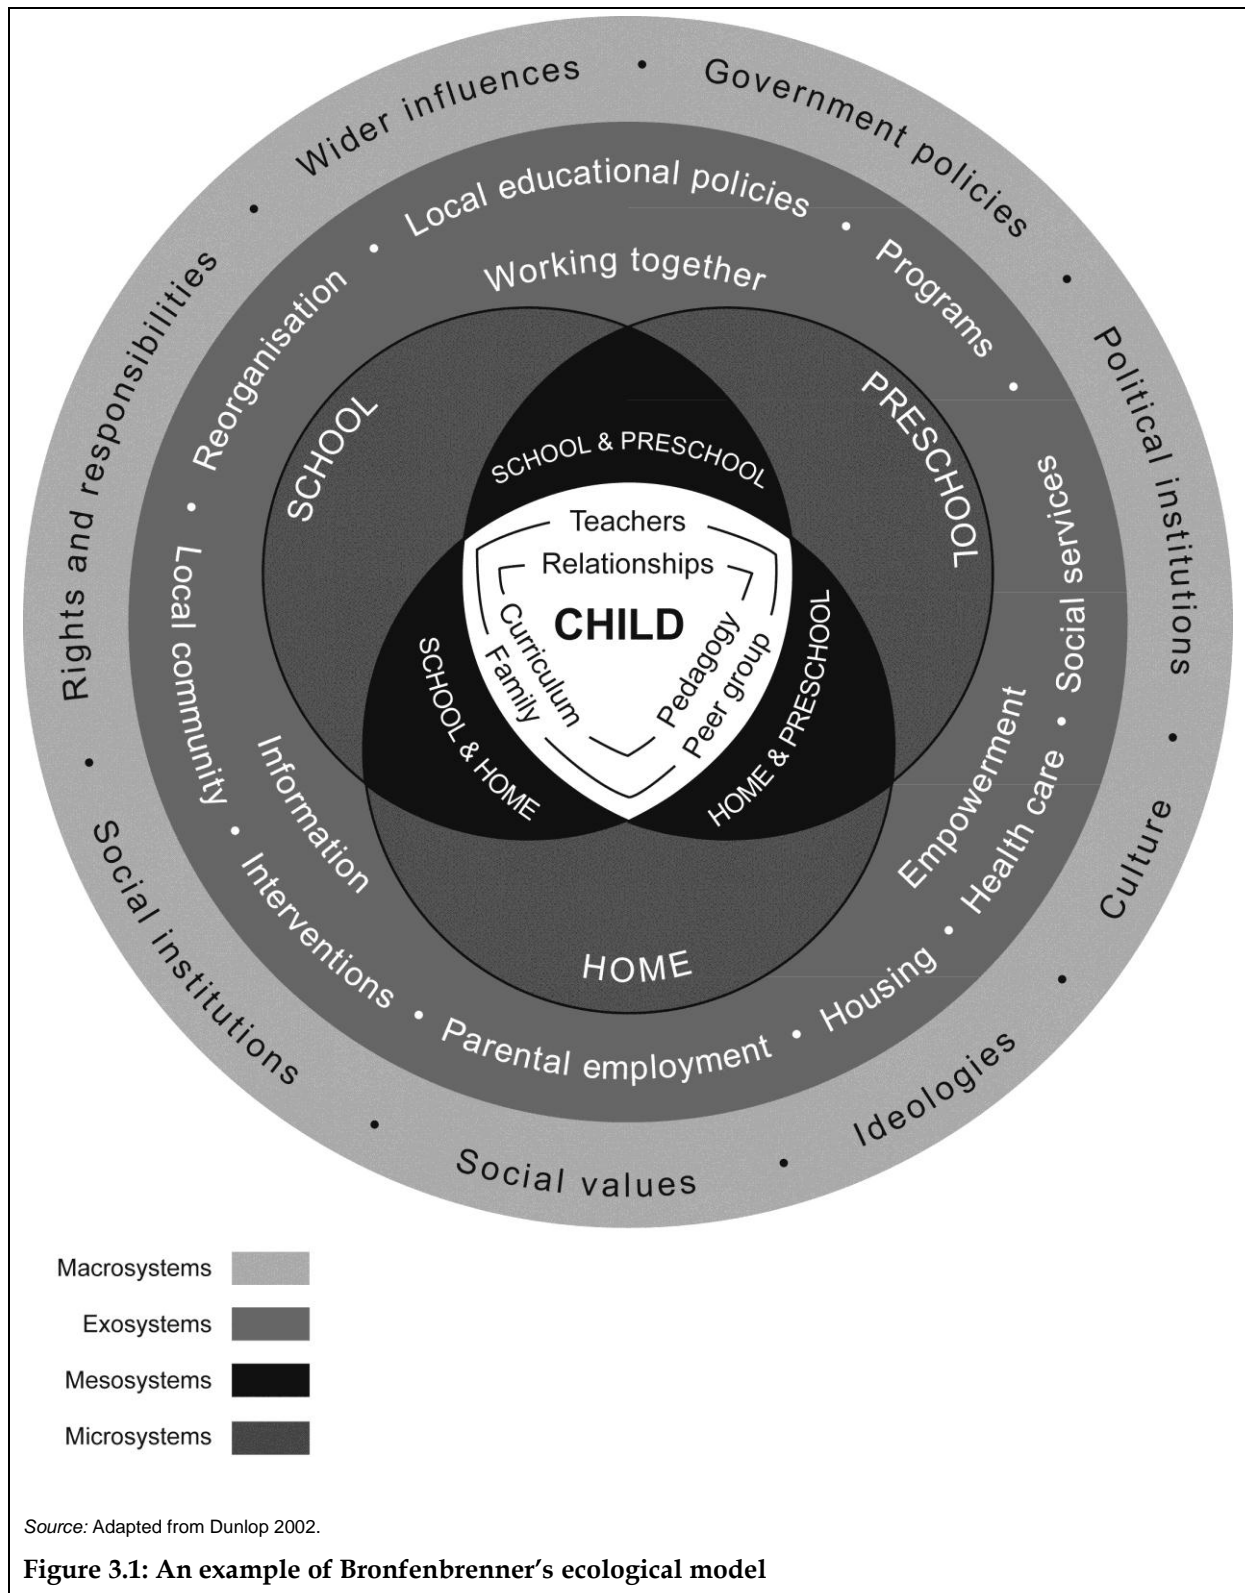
Wider influences • Government policies • Political institutions • Culture • Ideologies • Social values • Social institutions • Rights and responsibilities •

Local educational policies • Programs • Social services • Health care • Housing • Parental employment • Interventions • Local community • Reorganisation •

Working together

Empowerment

Information

SCHOOL

PRESCHOOL

HOME

SCHOOL & PRESCHOOL

SCHOOL & HOME

HOME & PRESCHOOL

Teachers

Relationships

CHILD

Curriculum

Family

Pedagogy

Peer group

Macrosystems

Exosystems

Mesosystems

Microsystems

Source: Adapted from Dunlop 2002.

Figure 3.1: An example of Bronfenbrenner's ecological model